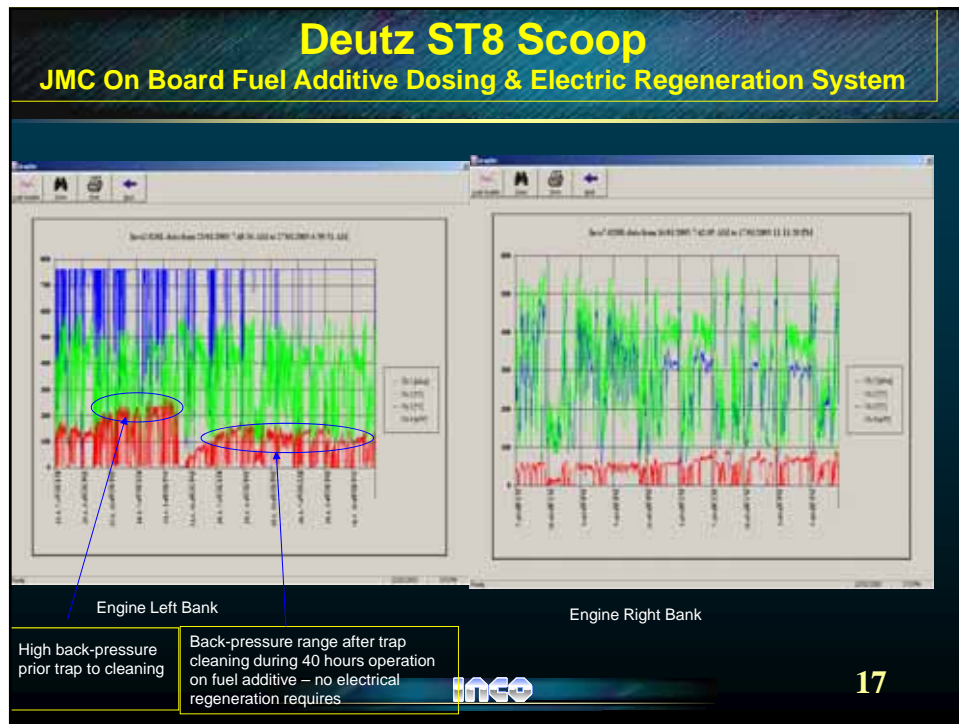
Deutz ST8 Scoop

JMC On Board Fuel Additive Dosing & Electric Regeneration System

Engine Left Bank

Engine Right Bank

High back-pressure prior trap to cleaning

Back-pressure range after trap cleaning during 40 hours operation on fuel additive – no electrical regeneration requires

INCO

17